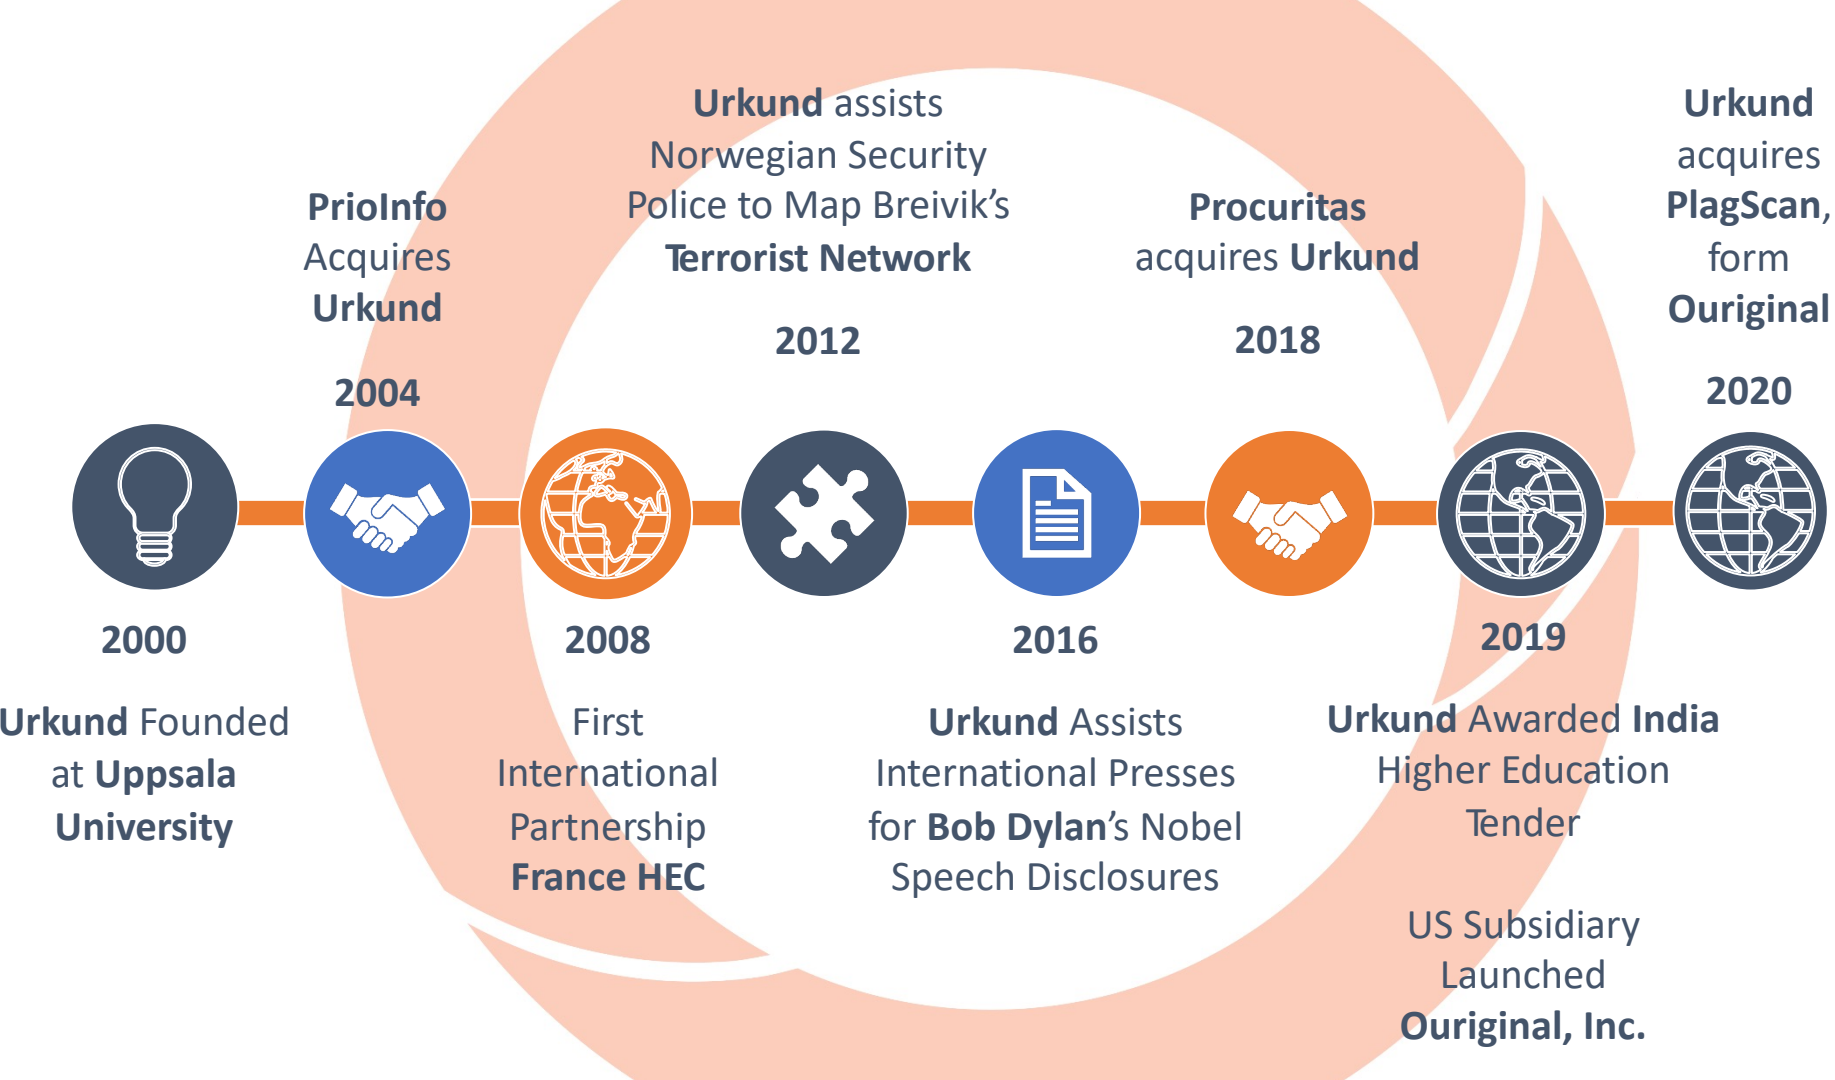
2000

Urkund Founded at Uppsala University

PrioInfo Acquires Urkund

2004

2008

First International Partnership France HEC

Urkund assists Norwegian Security Police to Map Breivik's Terrorist Network

2012

2016

Urkund Assists International Presses for Bob Dylan's Nobel Speech Disclosures

Procuritas acquires Urkund

2018

2019

Urkund Awarded India Higher Education Tender

US Subsidiary Launched Ouriginal, Inc.

Urkund acquires PlagScan, form Ouriginal

2020